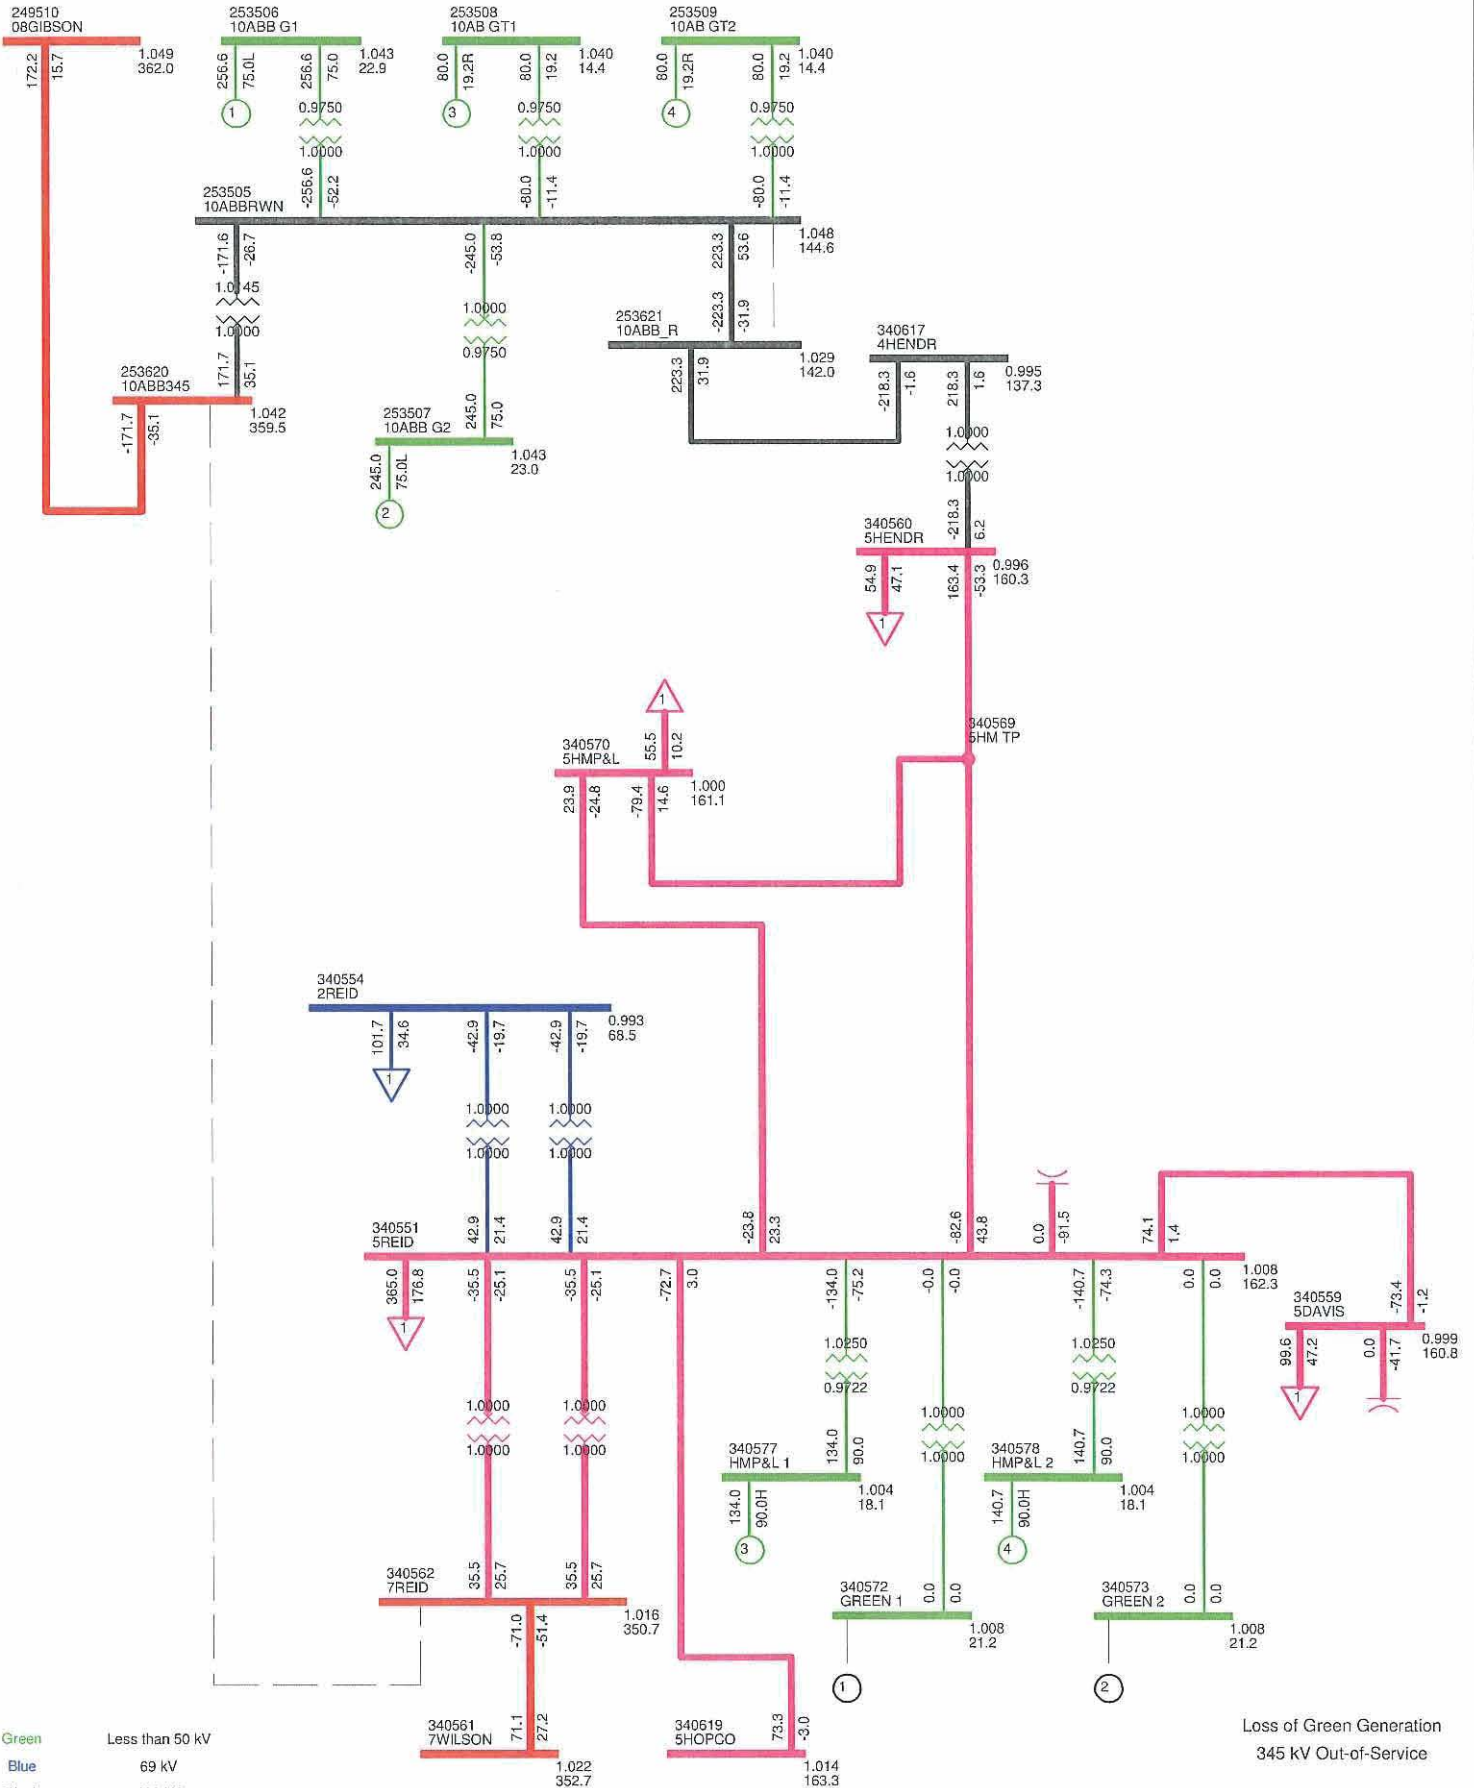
249510
08GIBSON
1.049
362.0
172.2
15.7

253506
10ABB G1
1.043
22.9
256.6
75.0L
256.6
75.0
1
0.9750
1.0000
-256.6
-52.2

253508
10AB GT1
1.040
14.4
80.0
19.2R
80.0
19.2
3
0.9750
1.0000
-80.0
-11.4

253509
10AB GT2
1.040
14.4
80.0
19.2R
80.0
19.2
4
0.9750
1.0000
-80.0
-11.4

253505
10ABBRWN
1.048
144.6
-171.6
-26.7
1.0145
1.0000
171.7
35.1
-245.0
-53.8
1.0000
0.9750
223.3
53.6
-223.3
-31.9

253620
10ABB345
1.042
359.5
-171.7
-35.1

253507
10ABB G2
1.043
23.0
245.0
75.0
245.0
75.0L
2

253621
10ABB_R
1.029
142.0
223.3
31.9

340617
4HENDR
0.995
137.3
-218.3
-1.6
218.3
1.6
1.0000
1.0000
-218.3
6.2

340560
5HENDR
0.996
160.3
54.9
47.1
1
163.4
-53.3

340569
5HM TP

340570
5HMP&L
1.000
161.1
55.5
10.2
1
23.9
-24.8
-79.4
14.6

340554
2REID
0.993
68.5
101.7
34.6
1
-42.9
-19.7
-42.9
-19.7
1.0000
1.0000
1.0000
1.0000
42.9
21.4
42.9
21.4

340551
5REID
1.008
162.3
-23.8
23.3
-82.6
43.8
0.0
-91.5
74.1
1.4
365.0
176.8
1
-35.5
-25.1
-35.5
-25.1
-72.7
3.0
-134.0
-75.2
-0.0
-0.0
-140.7
-74.3
0.0
0.0

340559
5DAVIS
0.999
160.8
-73.4
-1.2
99.6
47.2
1
0.0
-41.7

1.0000
1.0000
1.0000
1.0000
1.0250
0.9722
1.0000
1.0000
1.0250
0.9722
1.0000
1.0000

340577
HMP&L 1
1.004
18.1
134.0
90.0
134.0
90.0H
3

340578
HMP&L 2
1.004
18.1
140.7
90.0
140.7
90.0H
4

340562
7REID
1.016
350.7
35.5
25.7
35.5
25.7
-71.0
-51.4

340572
GREEN 1
1.008
21.2
0.0
0.0
1

340573
GREEN 2
1.008
21.2
0.0
0.0
2

340561
7WILSON
1.022
352.7
71.1
27.2

340619
5HOPCO
1.014
163.3
73.3
-3.0

Green Less than 50 kV
Blue 69 kV

Loss of Green Generation
345 kV Out-of-Service